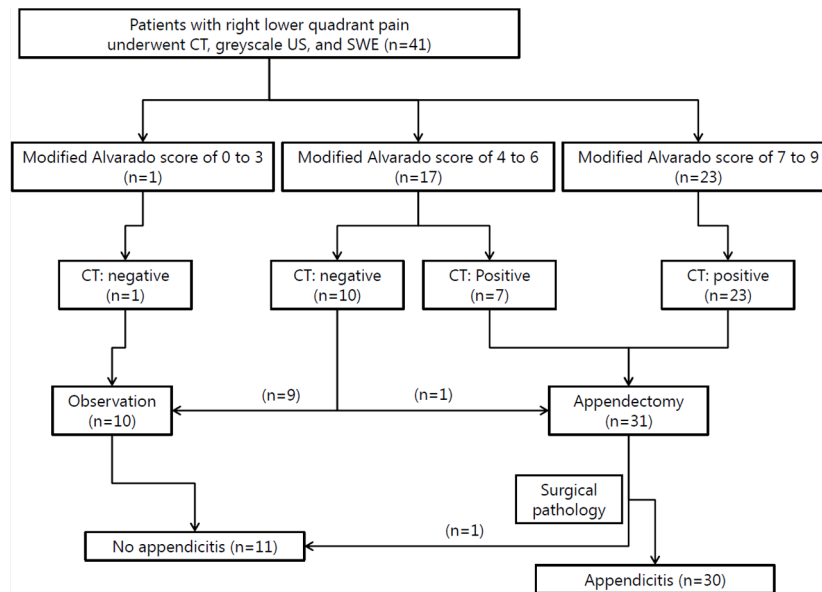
Patients with right lower quadrant pain underwent CT, greyscale US, and SWE (n=41)

Modified Alvarado score of 0 to 3 (n=1)

Modified Alvarado score of 4 to 6 (n=17)

Modified Alvarado score of 7 to 9 (n=23)

CT: negative (n=1)

CT: negative (n=10)

CT: Positive (n=7)

CT: positive (n=23)

(n=9)

(n=1)

Observation (n=10)

Appendectomy (n=31)

Surgical pathology

(n=1)

No appendicitis (n=11)

Appendicitis (n=30)